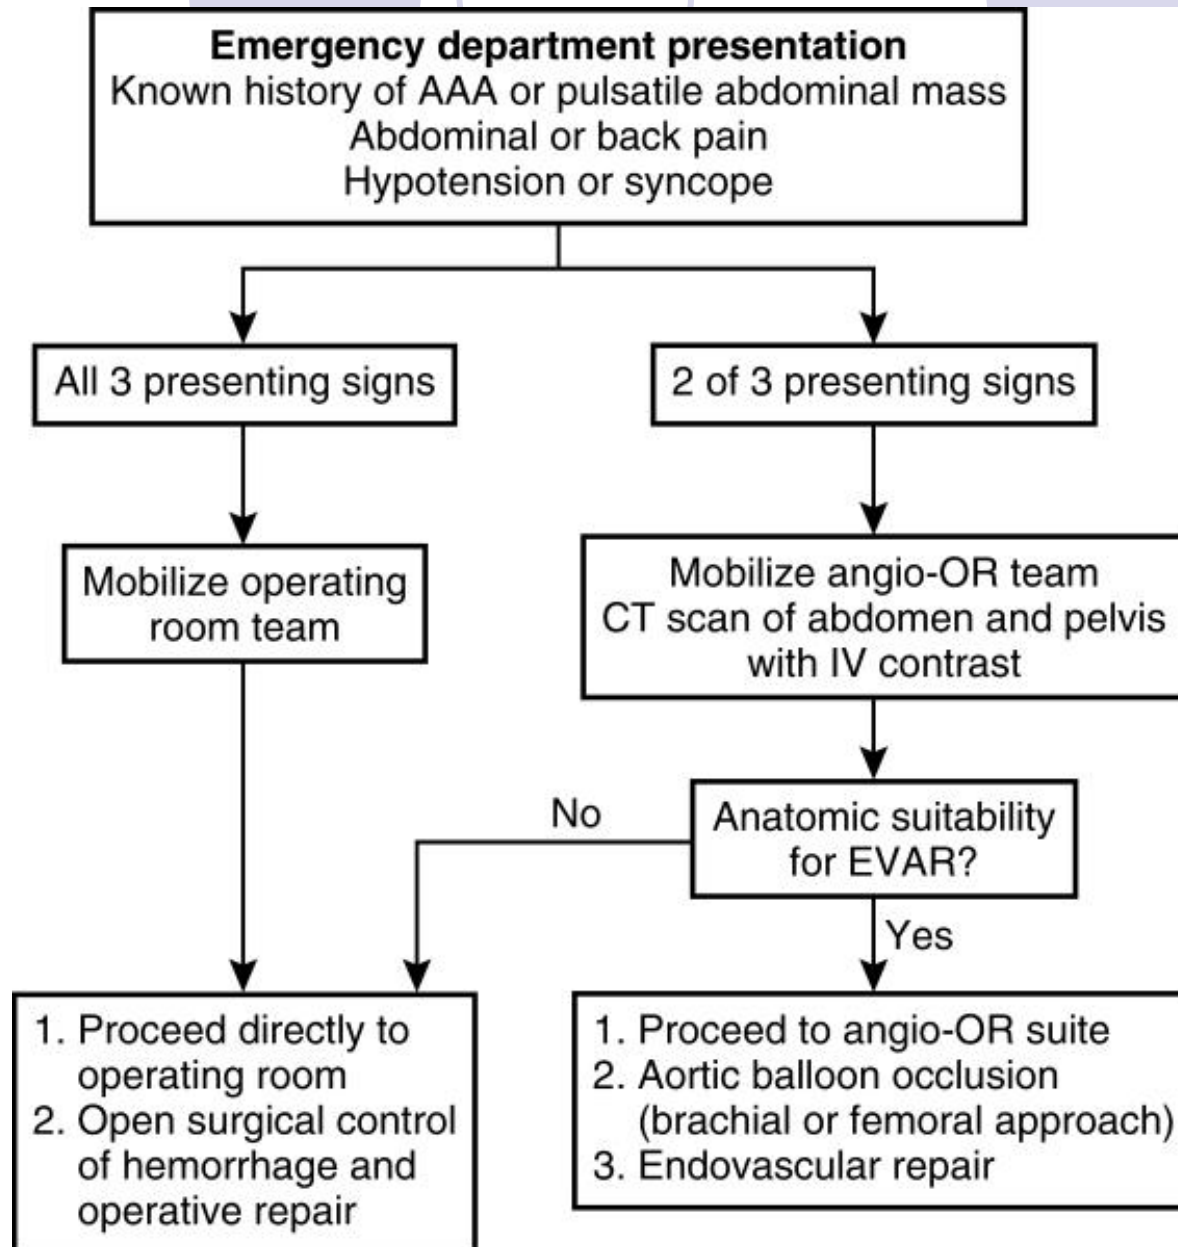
**Emergency department presentation**
Known history of AAA or pulsatile abdominal mass
Abdominal or back pain
Hypotension or syncope

All 3 presenting signs

2 of 3 presenting signs

Mobilize operating room team

Mobilize angio-OR team
CT scan of abdomen and pelvis with IV contrast

No

Anatomic suitability for EVAR?

Yes

1. Proceed directly to operating room
2. Open surgical control of hemorrhage and operative repair

1. Proceed to angio-OR suite
2. Aortic balloon occlusion (brachial or femoral approach)
3. Endovascular repair